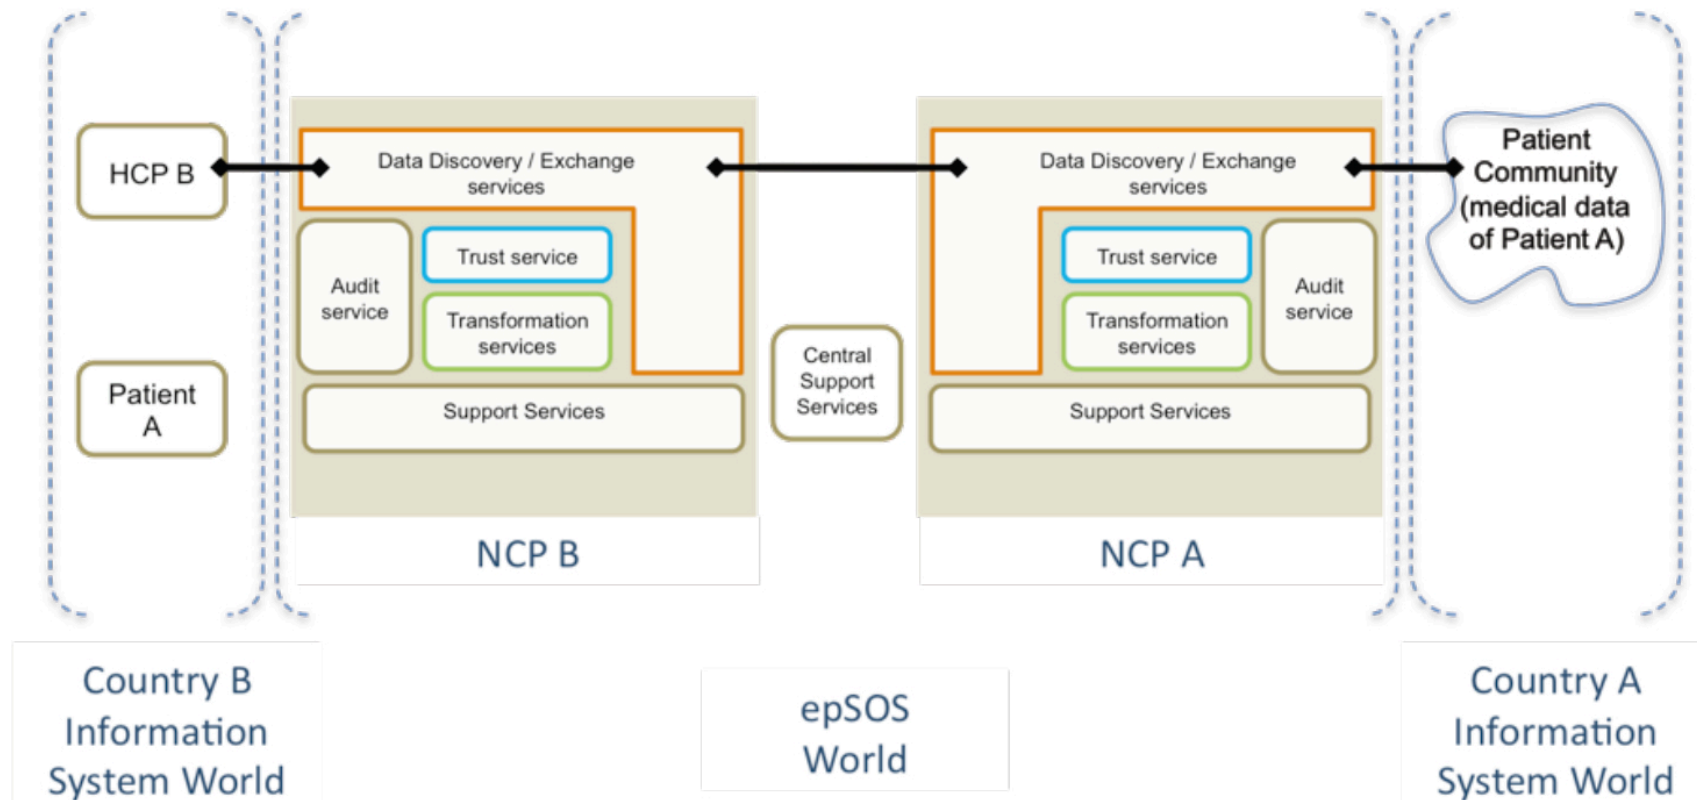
HCP B

Patient A

Data Discovery / Exchange services

Audit service

Trust service

Transformation services

Support Services

NCP B

Central Support Services

Data Discovery / Exchange services

Trust service

Transformation services

Audit service

Support Services

NCP A

Patient Community (medical data of Patient A)

Country B Information System World

epSOS World

Country A Information System World